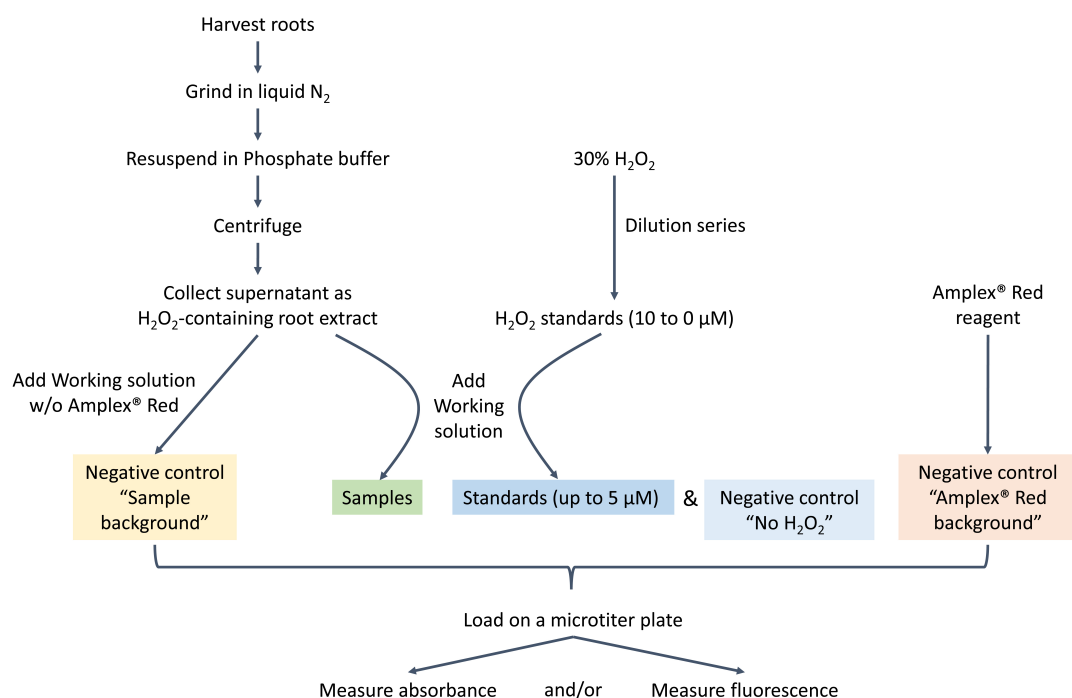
Harvest roots

Grind in liquid $N_2$

Resuspend in Phosphate buffer

Centrifuge

Collect supernatant as $H_2O_2$-containing root extract

30% $H_2O_2$

Dilution series

$H_2O_2$ standards (10 to 0 μM)

Amplex® Red reagent

Add Working solution w/o Amplex® Red

Add Working solution

Negative control "Sample background"

Samples

Standards (up to 5 μM)

&

Negative control "No $H_2O_2$"

Negative control "Amplex® Red background"

Load on a microtiter plate

Measure absorbance

and/or

Measure fluorescence